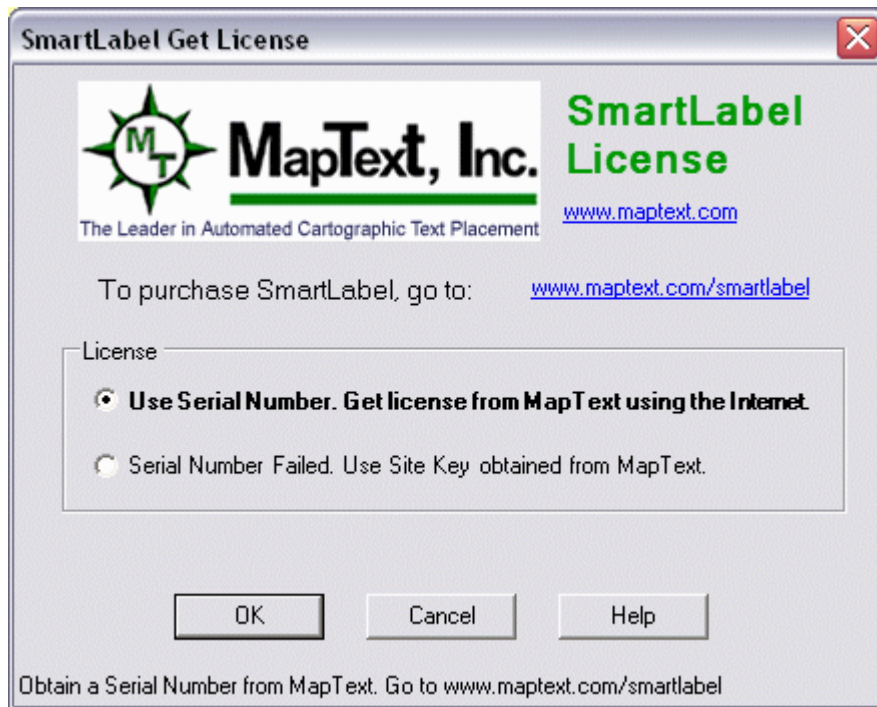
SmartLabel Get License

MT MapText, Inc.
The Leader in Automated Cartographic Text Placement

SmartLabel License
www.maptext.com

To purchase SmartLabel, go to: www.maptext.com/smartlabel

License
Use Serial Number. Get license from MapText using the Internet.
Serial Number Failed. Use Site Key obtained from MapText.

OK
Cancel
Help

Obtain a Serial Number from MapText. Go to www.maptext.com/smartlabel